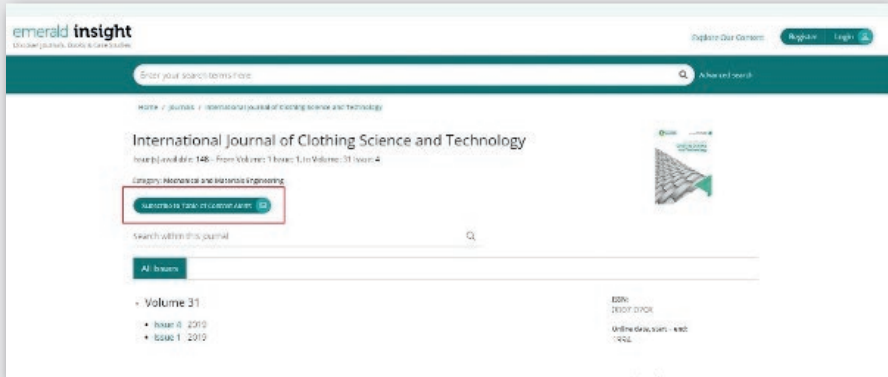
emerald insight
Discover Journals, Books & Case Studies

Explore Our Content

Register

Login

Enter your search terms here

Advanced search

Home / Journals / International Journal of Clothing Science and Technology

International Journal of Clothing Science and Technology

Issue(s) available: 148 – From Volume: 1 Issue: 1, to Volume: 31 Issue: 4

Category: Mechanical and Materials Engineering

Subscribe to Table of Content Alerts

Search within this journal

All Issues

- Volume 31

• Issue 4 2019
• Issue 1 2019

ISSN:
0955-6222

Online date, start – end:
1989